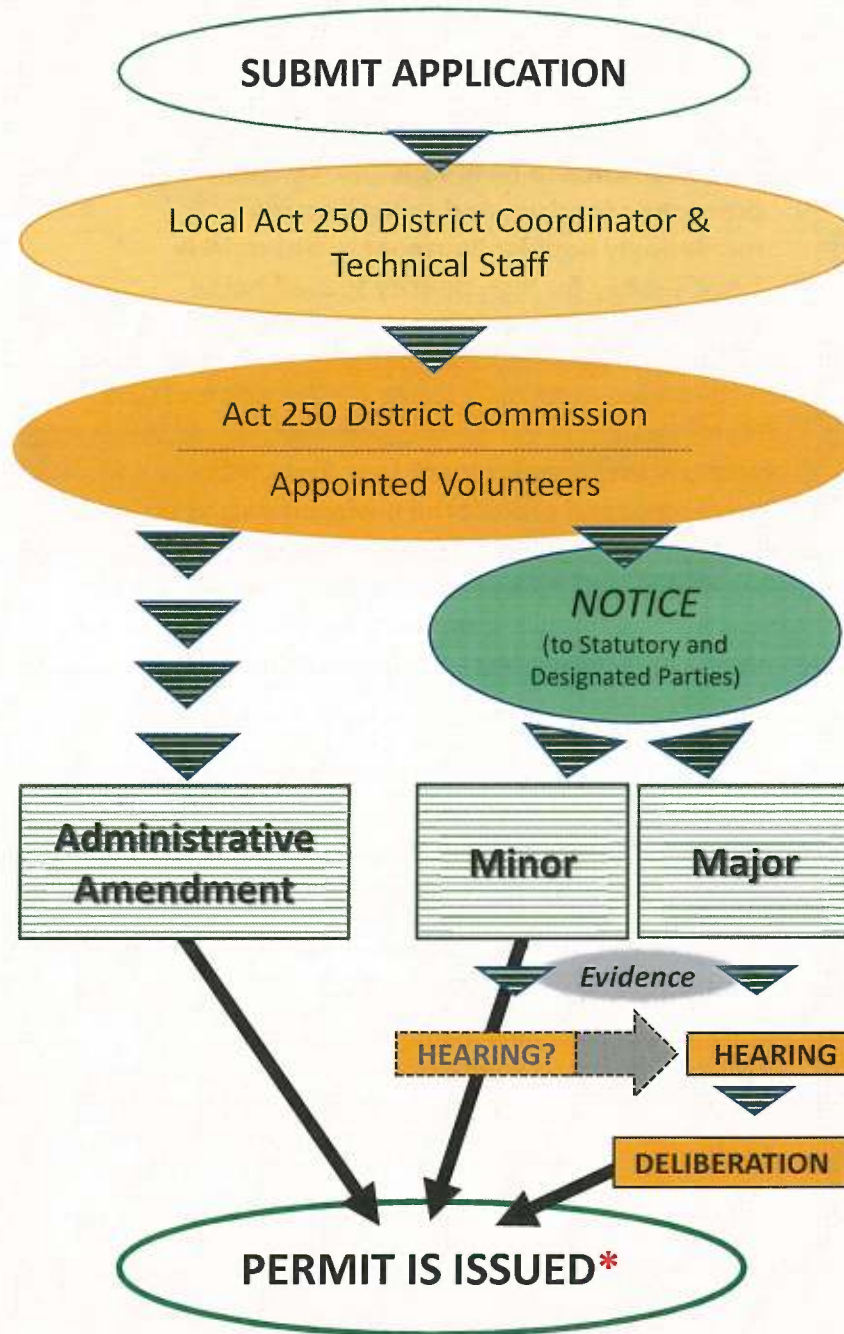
SUBMIT APPLICATION

Local Act 250 District Coordinator & Technical Staff

Act 250 District Commission

Appointed Volunteers

NOTICE
(to Statutory and Designated Parties)

Administrative Amendment

Minor

Major

Evidence

HEARING?

HEARING

DELIBERATION

PERMIT IS ISSUED*